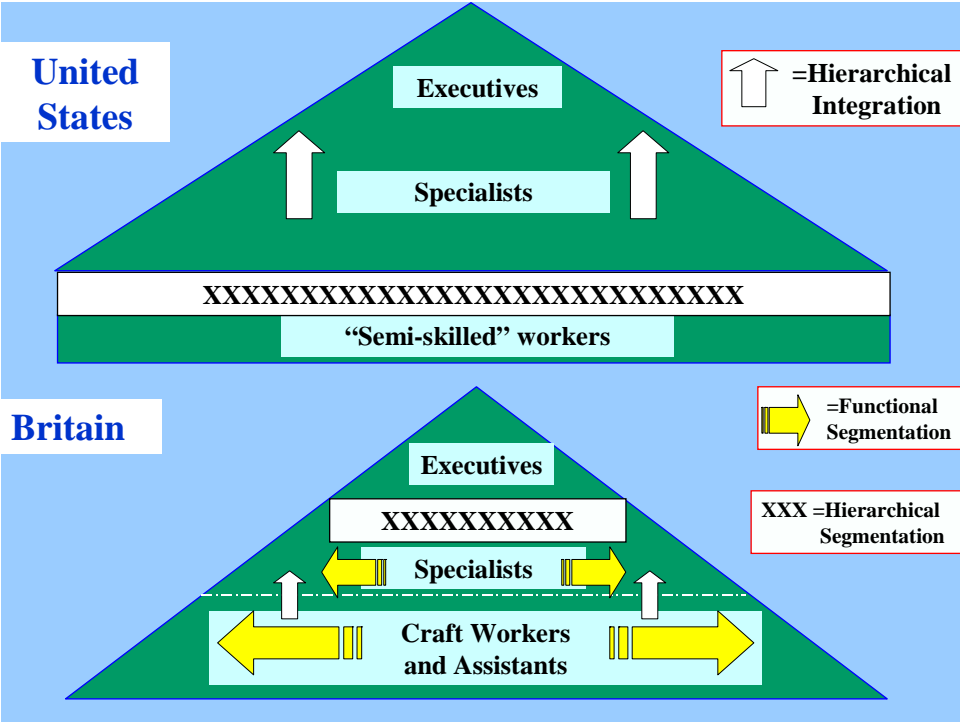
United States

Executives

=Hierarchical Integration

Specialists

XXXXXXXXXXXXXXXXXXXXXXXXXXXXX

“Semi-skilled” workers

Britain

=Functional Segmentation

Executives

XXXXXXXXXX

XXX =Hierarchical Segmentation

Specialists

Craft Workers and Assistants